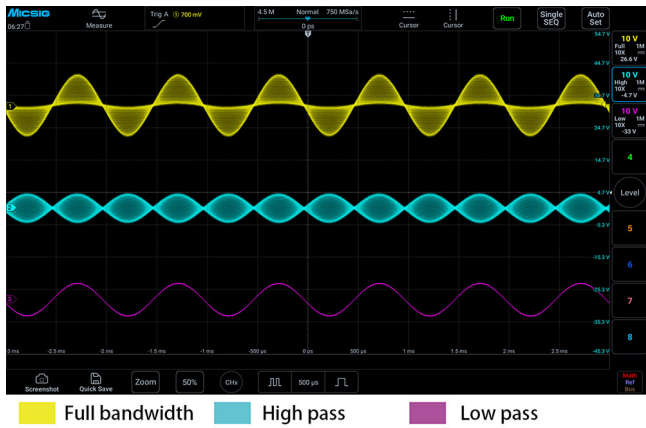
MICSIG
06:27

Measure

Trig A 700 mV

4.5 M Normal 750 MSa/s
0 ps

Cursor Cursor

Run

Single SEQ

Auto Set

10 V
Full 1M
10X
26.6 V

10 V
High 1M
10X
-4.7 V

10 V
Low 1M
10X
-33 V

4

Level

5

6

7

8

54.7 V
44.7 V
34.7 V
24.7 V
14.7 V
4.7 V
-5.3 V
-15.3 V
-25.3 V
-35.3 V
-45.3 V

1
2
3

-3 ms -2.5 ms -2 ms -1.5 ms -1 ms -500 µs 0 ps 500 µs 1 ms 1.5 ms 2 ms 2.5 ms 3 ms

Screenshot Quick Save Zoom 50% CHx 500 µs

Math Ref Bus

Full bandwidth High pass Low pass